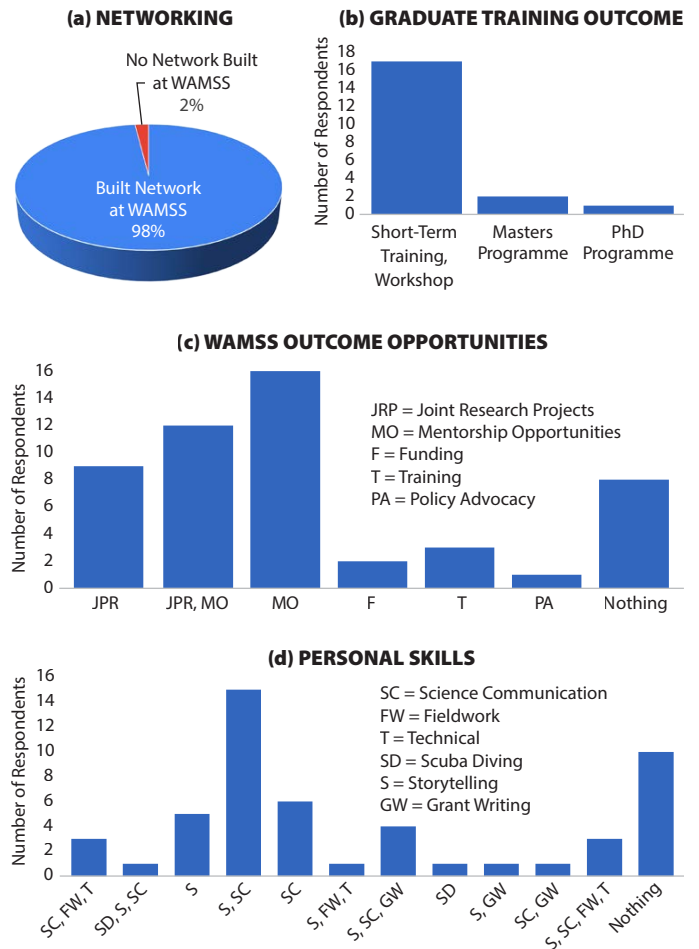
(a) NETWORKING

No Network Built at WAMSS 2%

Built Network at WAMSS 98%

(b) GRADUATE TRAINING OUTCOME

Number of Respondents

18
16
14
12
10
8
6
4
2
0

Short-Term Training, Workshop
Masters Programme
PhD Programme

(c) WAMSS OUTCOME OPPORTUNITIES

Number of Respondents

16
14
12
10
8
6
4
2
0

JRP = Joint Research Projects
MO = Mentorship Opportunities
F = Funding
T = Training
PA = Policy Advocacy

JPR
JPR, MO
MO
F
T
PA
Nothing

(d) PERSONAL SKILLS

Number of Respondents

16
14
12
10
8
6
4
2
0

SC = Science Communication
FW = Fieldwork
T = Technical
SD = Scuba Diving
S = Storytelling
GW = Grant Writing

SC, FW, T
SD, S, SC
S
S, SC
SC
S, FW, T
S, SC, GW
SD
S, GW
SC, GW
S, SC, FW, T
Nothing